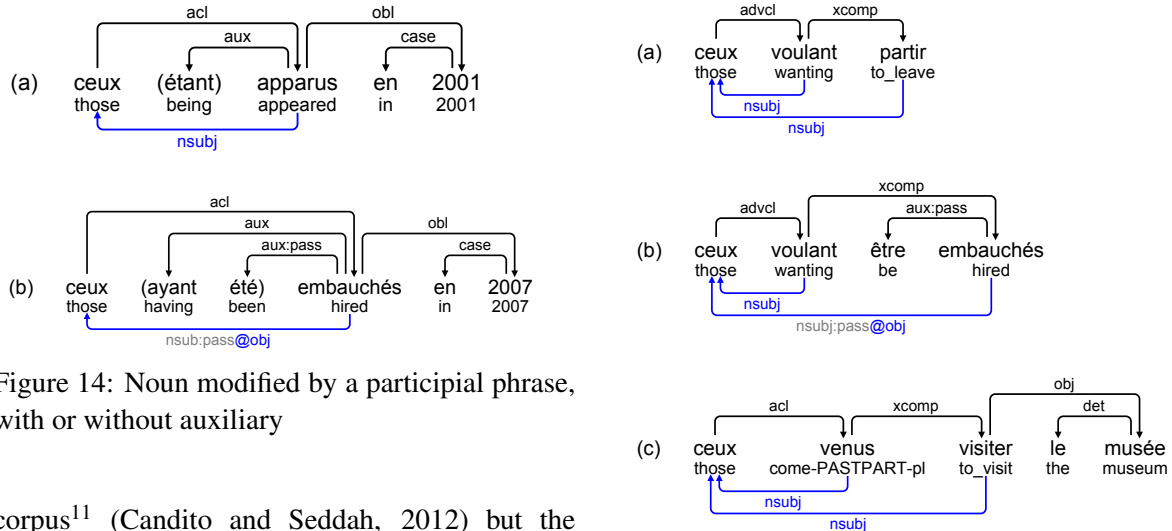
acl
obl
aux
case
(a) ceux (étant) apparus en 2001
those being appeared in 2001
nsubj

acl
aux
obl
aux:pass
case
(b) ceux (ayant été) embauchés en 2007
those having been hired in 2007
nsub:pass@obj

Figure 14: Noun modified by a participial phrase, with or without auxiliary

corpus$^{11}$ (Candito and Seddah, 2012) but the

advcl
xcomp
(a) ceux voulant partir
those wanting to_leave
nsubj
nsubj

xcomp
advcl
aux:pass
(b) ceux voulant être embauchés
those wanting be hired
nsubj
nsubj:pass@obj

obj
acl
xcomp
det
(c) ceux venus visiter le musée
those come-PASTPART-pl to_visit the museum
nsubj
nsubj